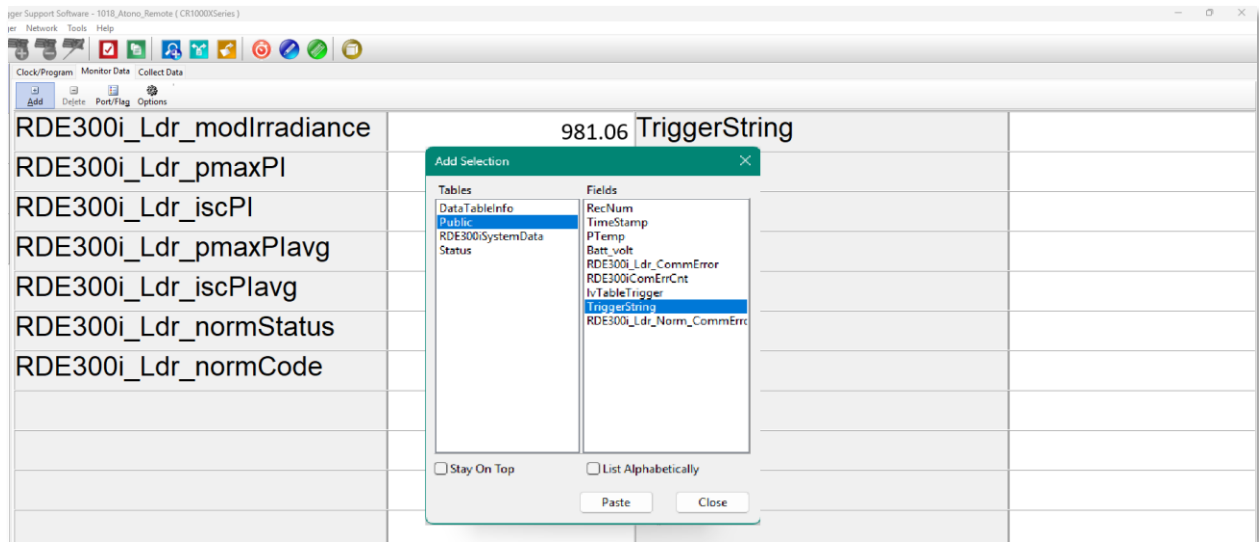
gger Support Software - 1018_Atono_Remote ( CR1000XSeries )
ger Network Tools Help

Clock/Program Monitor Data Collect Data
Add Delete Port/Flag Options

| RDE300i_Ldr_modIrradiance | 981.06 | TriggerString | |
|---|---|---|---|
| RDE300i_Ldr_pmaxPI | | | |
| RDE300i_Ldr_iscPI | | | |
| RDE300i_Ldr_pmaxPIavg | | | |
| RDE300i_Ldr_iscPIavg | | | |
| RDE300i_Ldr_normStatus | | | |
| RDE300i_Ldr_normCode | | | |

Add Selection
Tables
DataTableInfo
Public
RDE300iSystemData
Status
Fields
RecNum
TimeStamp
PTemp
Batt_volt
RDE300i_Ldr_CommError
RDE300iComErrCnt
IvTableTrigger
TriggerString
RDE300i_Ldr_Norm_CommErro
Stay On Top
List Alphabetically
Paste
Close